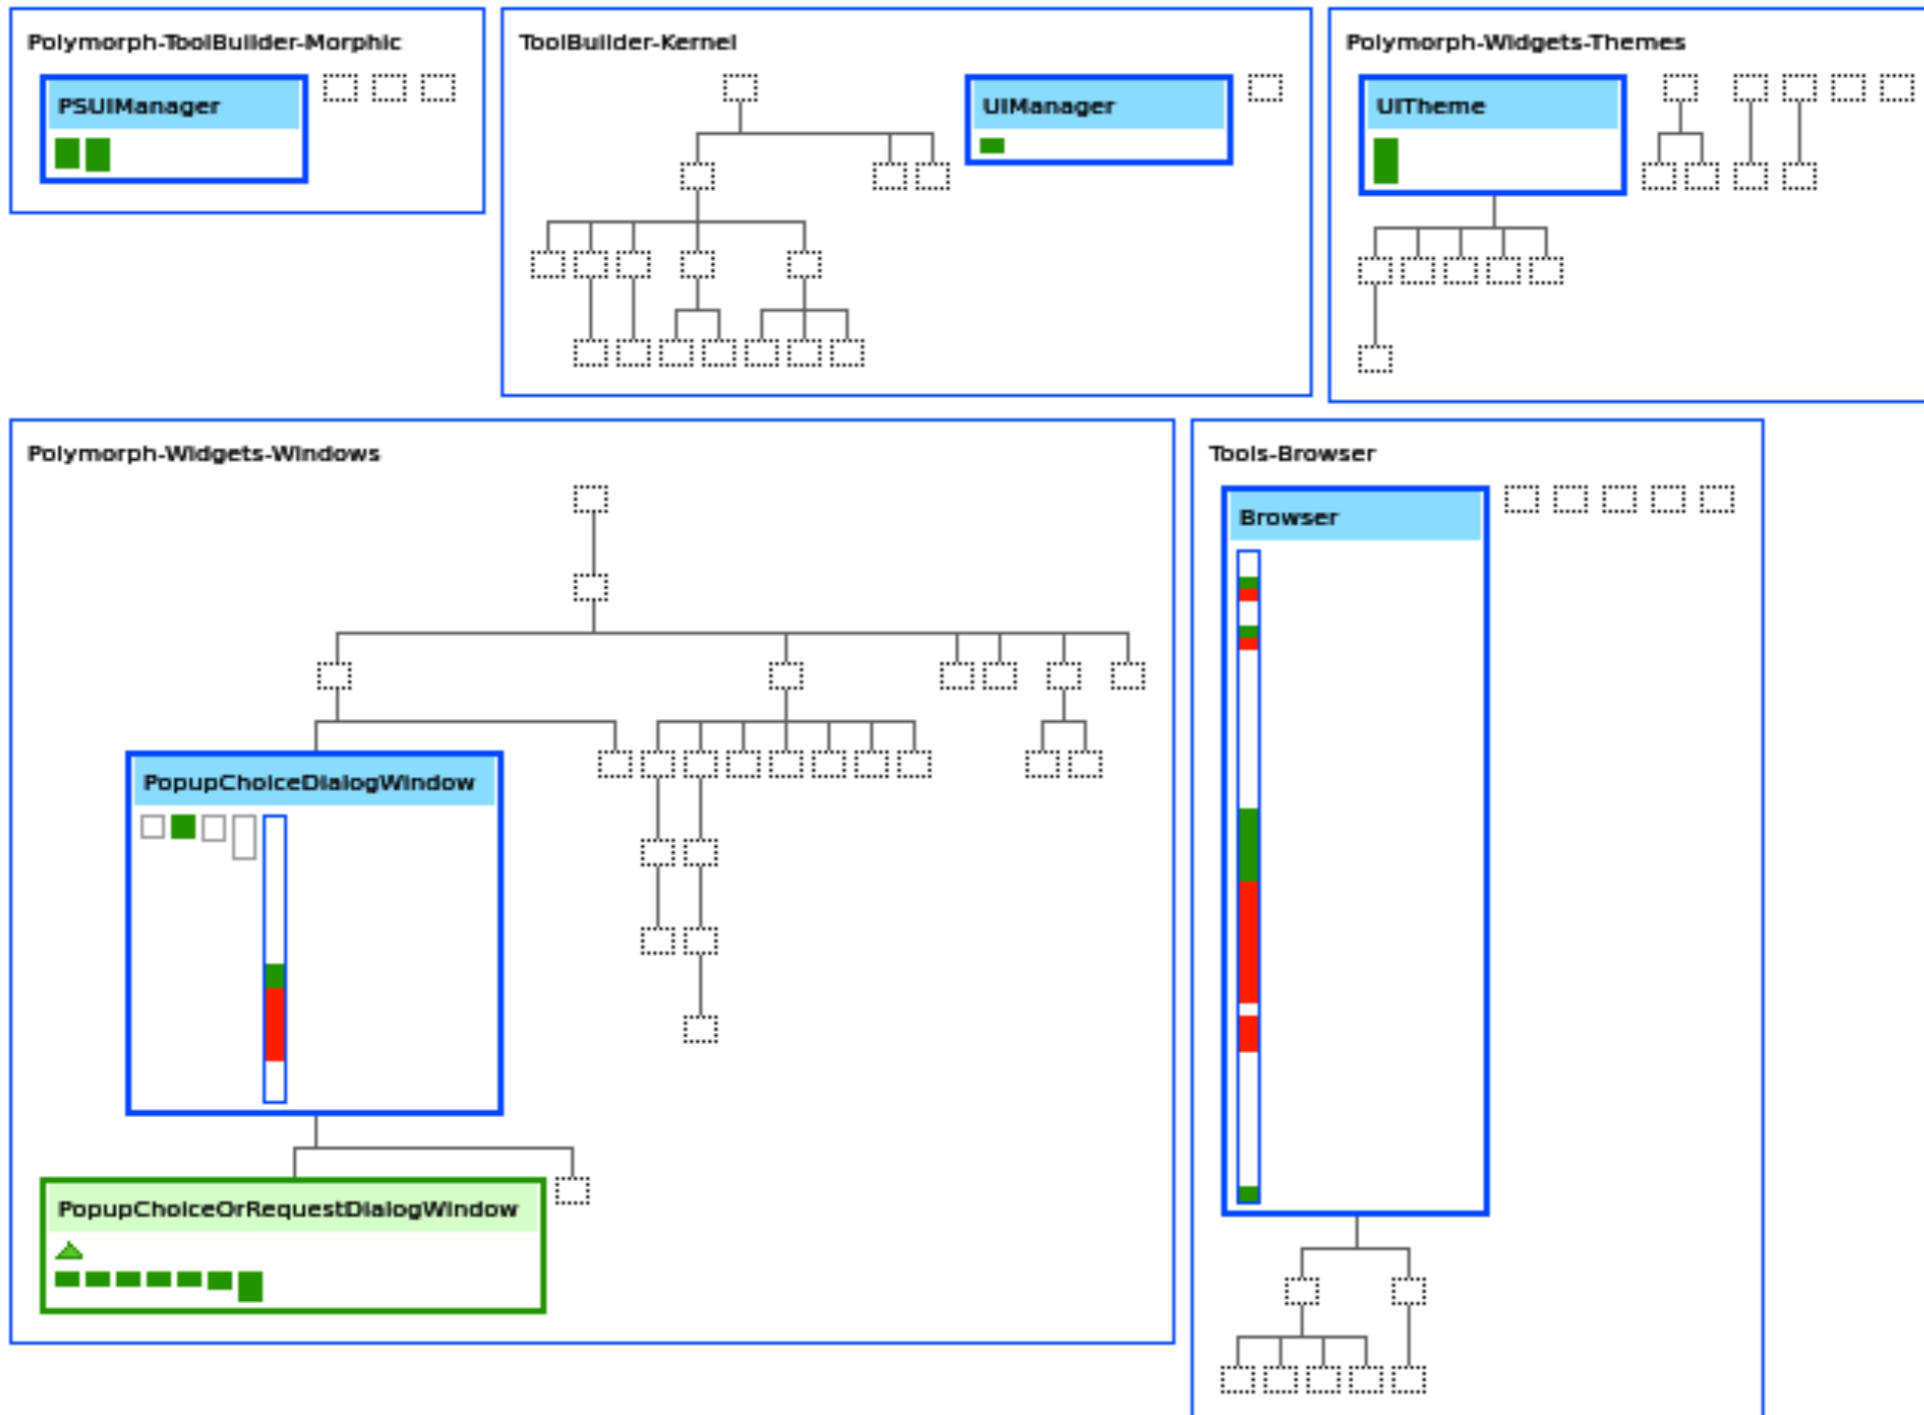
Polymorph-ToolBuilder-Morphic

PSUIManager

ToolBuilder-Kernel

UIManager

Polymorph-Widgets-Themes

UITheme

Polymorph-Widgets-Windows

PopupChoiceDialogWindow

PopupChoiceOrRequestDialogWindow

Tools-Browser

Browser